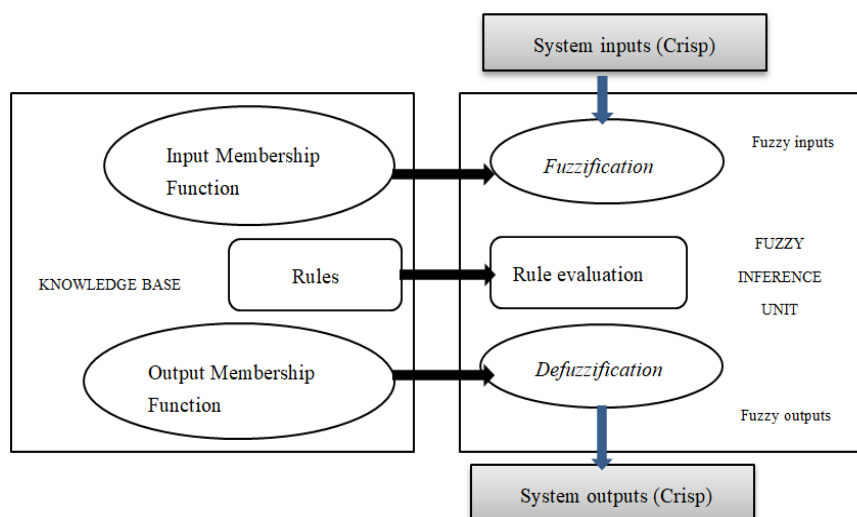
System inputs (Crisp)

Input Membership Function

Fuzzification

Fuzzy inputs

KNOWLEDGE BASE

Rules

Rule evaluation

FUZZY INFERENCE UNIT

Output Membership Function

Defuzzification

Fuzzy outputs

System outputs (Crisp)